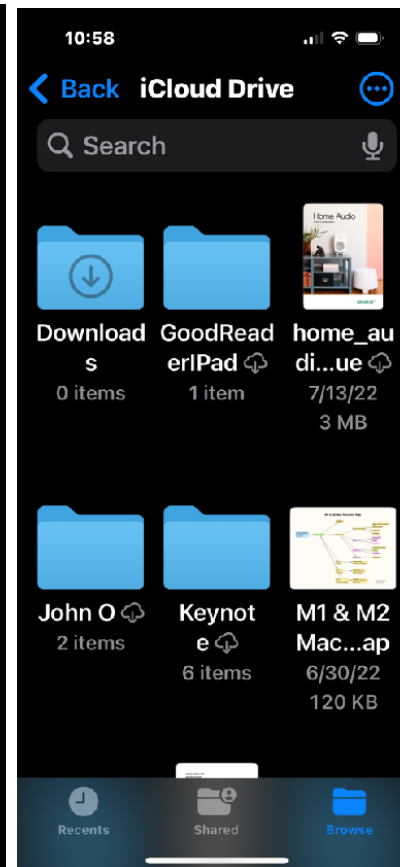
10:58

Back iCloud Drive

Search

Downloads
0 items

GoodReaderIPad
1 item

Home Audio

home_audi...ue
7/13/22
3 MB

John O
2 items

Keynote
6 items

M1 & M2 Mac...ap
6/30/22
120 KB

Recents

Shared

Browse